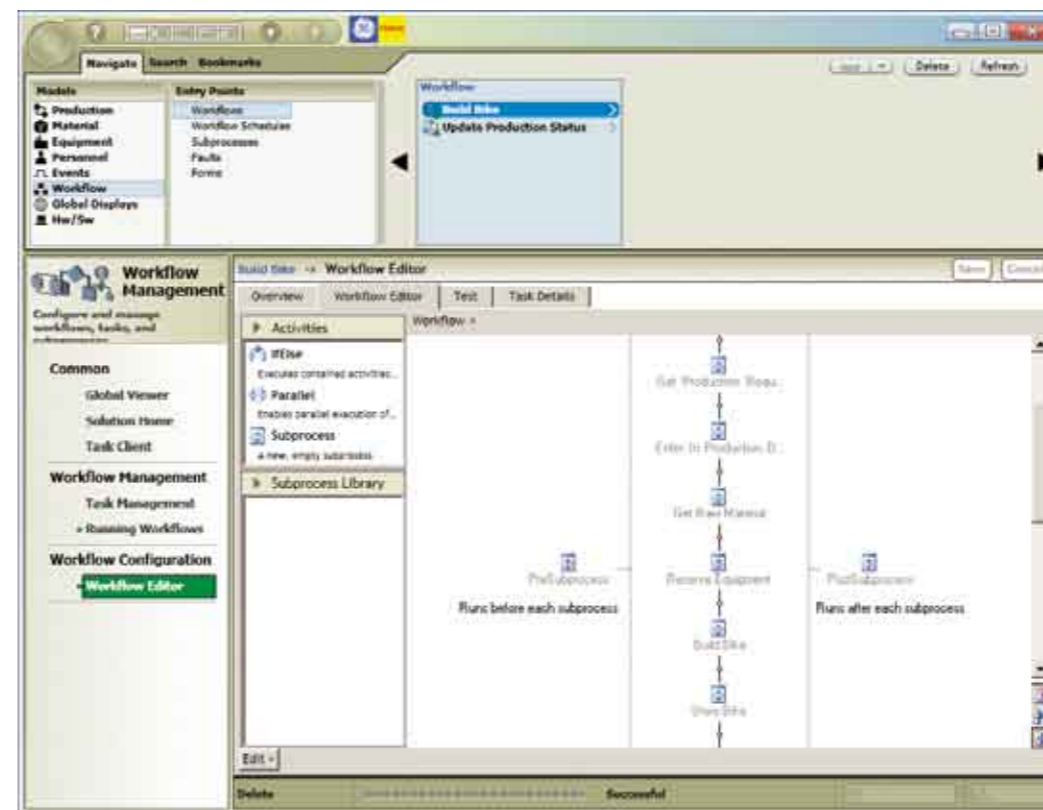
Navigate Search Bookmarks

Delete Refresh

Models
Production
Material
Equipment
Personnel
Events
Workflow
Global Displays
Hw/Sw

Entry Points
Workflow
Workflow Schedules
Subprocesses
Faults
Forms

Workflow
Build Bike
Update Production Status

Workflow Management
Configure and manage workflows, tasks, and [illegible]

Common
Global Viewer
Solution Home
Task Client

Workflow Management
Task Management
Running Workflows

Workflow Configuration
Workflow Editor

Build Bike -> Workflow Editor

Save

Overview Workflow Editor Test Task Details

Activities
IfElse
Executes contained activities...
Parallel
Enables parallel execution of...
Subprocess
A new, empty subprocess
Subprocess Library

Workflow >

Get Production Requ...
Enter In Production D...
Get Raw Material
Reserve Equipment
Build Bike
Store Bike

PreSubprocess
Runs before each subprocess

PostSubprocess
Runs after each subprocess

Edit

Delete
Successful